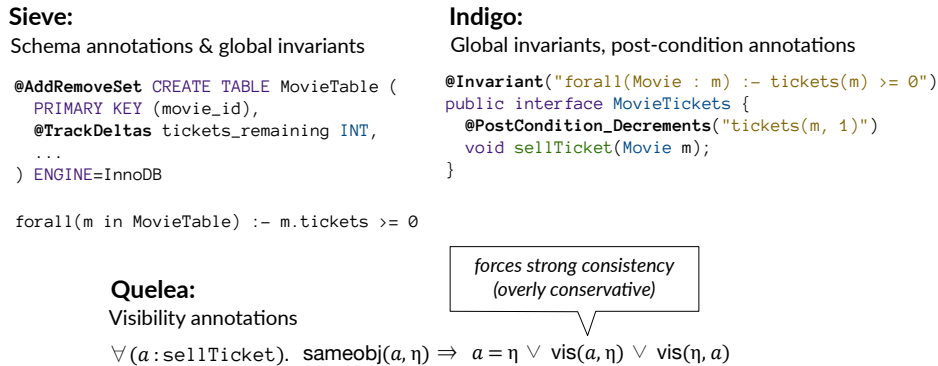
**Sieve:**
Schema annotations & global invariants

```
@AddRemoveSet CREATE TABLE MovieTable (
  PRIMARY KEY (movie_id),
  @TrackDeltas tickets_remaining INT,
  ...
) ENGINE=InnoDB

forall(m in MovieTable) :- m.tickets >= 0
```

**Indigo:**
Global invariants, post-condition annotations

```
@Invariant("forall(Movie : m) :- tickets(m) >= 0")
public interface MovieTickets {
  @PostCondition_Decrements("tickets(m, 1)")
  void sellTicket(Movie m);
}
```

**Quelea:**
Visibility annotations

*forces strong consistency (overly conservative)*

$\forall(a:\texttt{sellTicket}).$ sameobj$(a, \eta) \Rightarrow a = \eta \vee$ vis$(a, \eta) \vee$ vis$(\eta, a)$